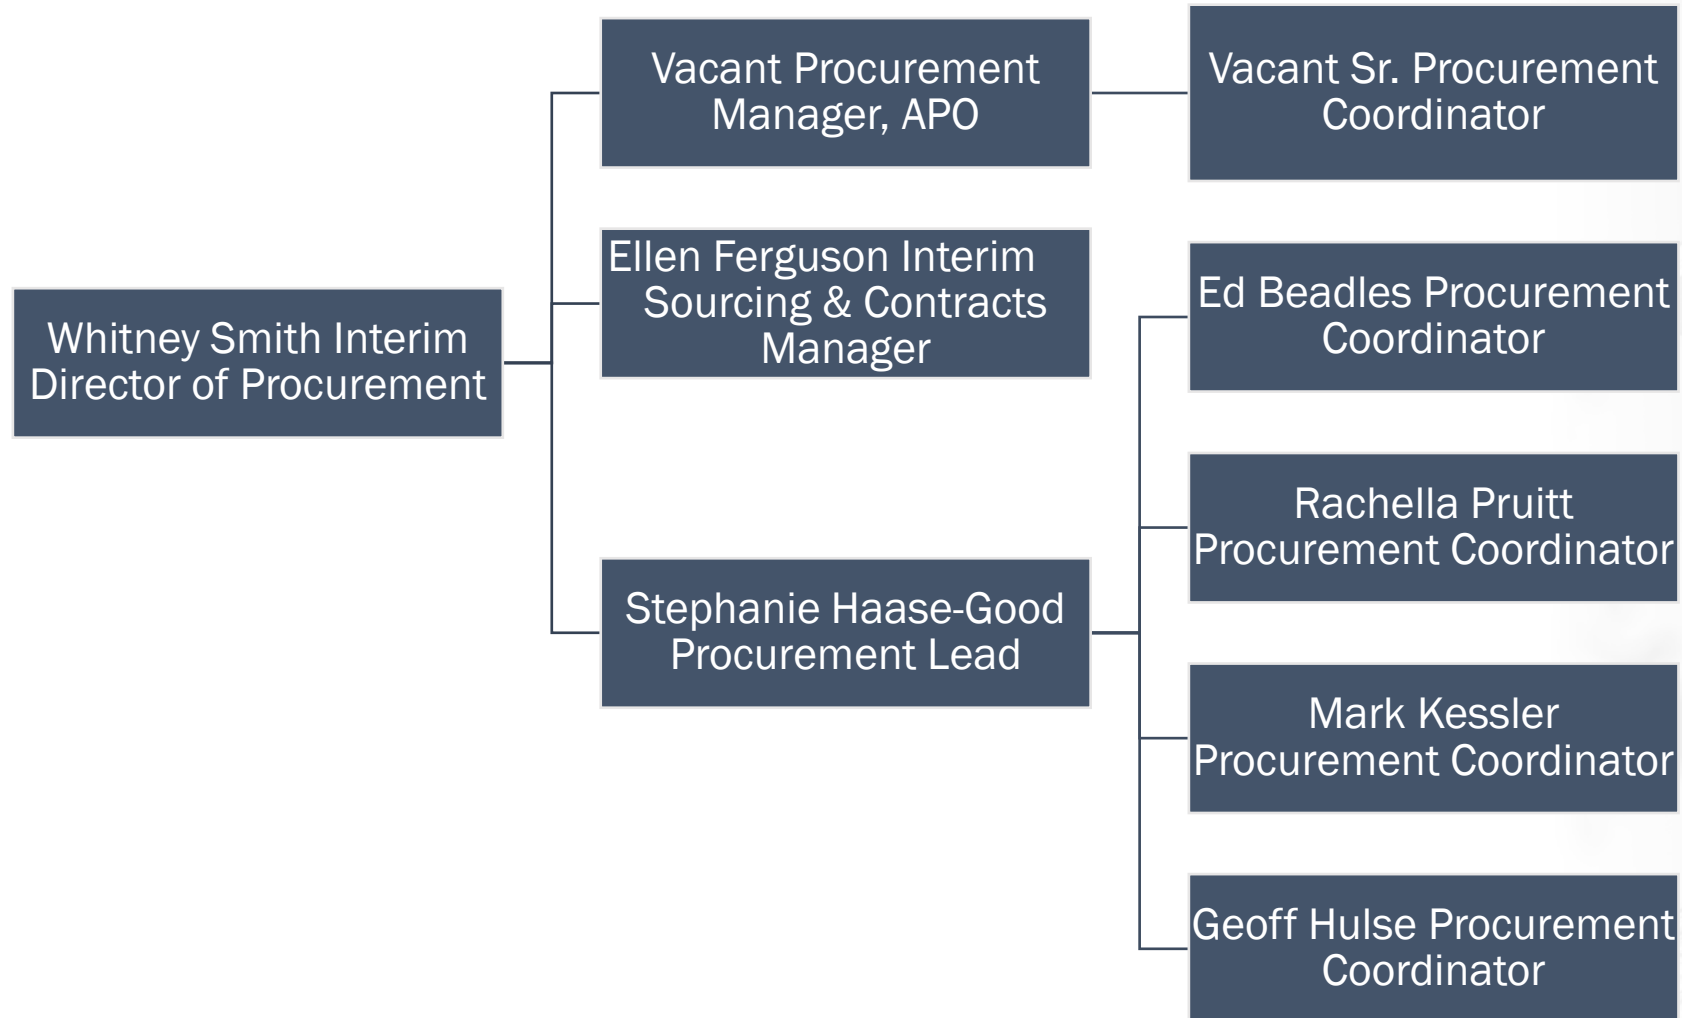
Whitney Smith Interim Director of Procurement

Vacant Procurement Manager, APO

Vacant Sr. Procurement Coordinator

Ellen Ferguson Interim Sourcing & Contracts Manager

Stephanie Haase-Good Procurement Lead

Ed Beadles Procurement Coordinator

Rachella Pruitt Procurement Coordinator

Mark Kessler Procurement Coordinator

Geoff Hulse Procurement Coordinator